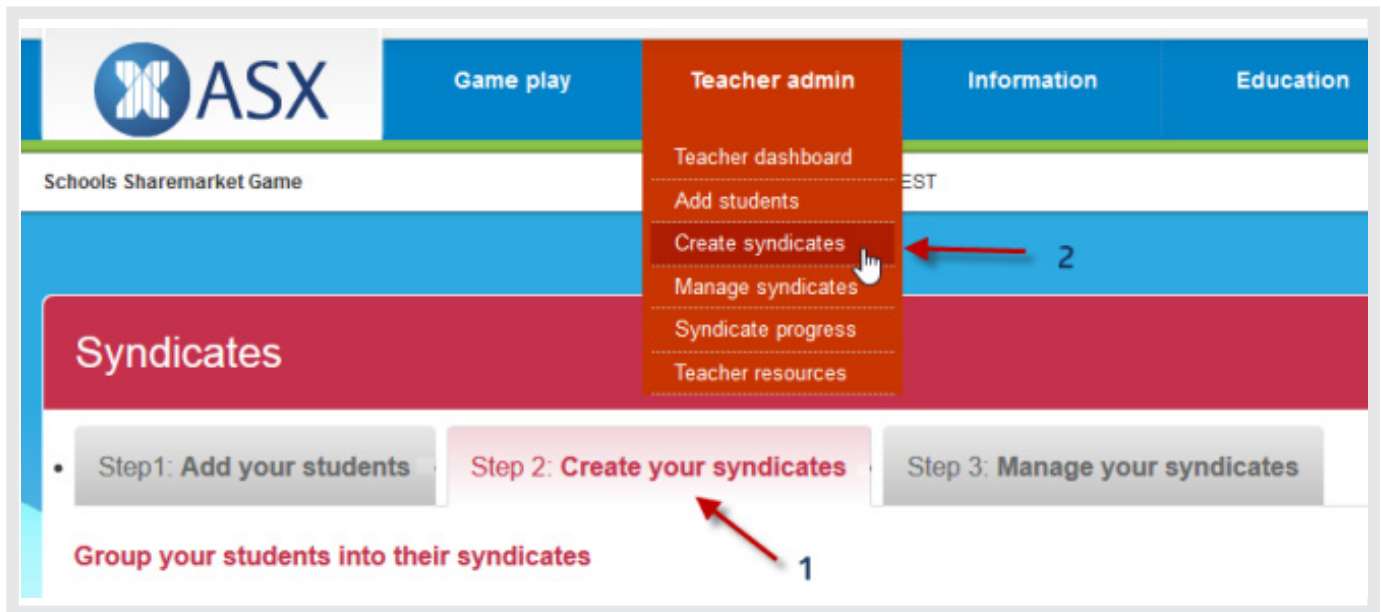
ASX

Game play

Teacher admin

Information

Education

Teacher dashboard

Add students

Create syndicates

Manage syndicates

Syndicate progress

Teacher resources

Schools Sharemarket Game

EST

2

Syndicates

Step1: Add your students

Step 2: Create your syndicates

Step 3: Manage your syndicates

Group your students into their syndicates

1